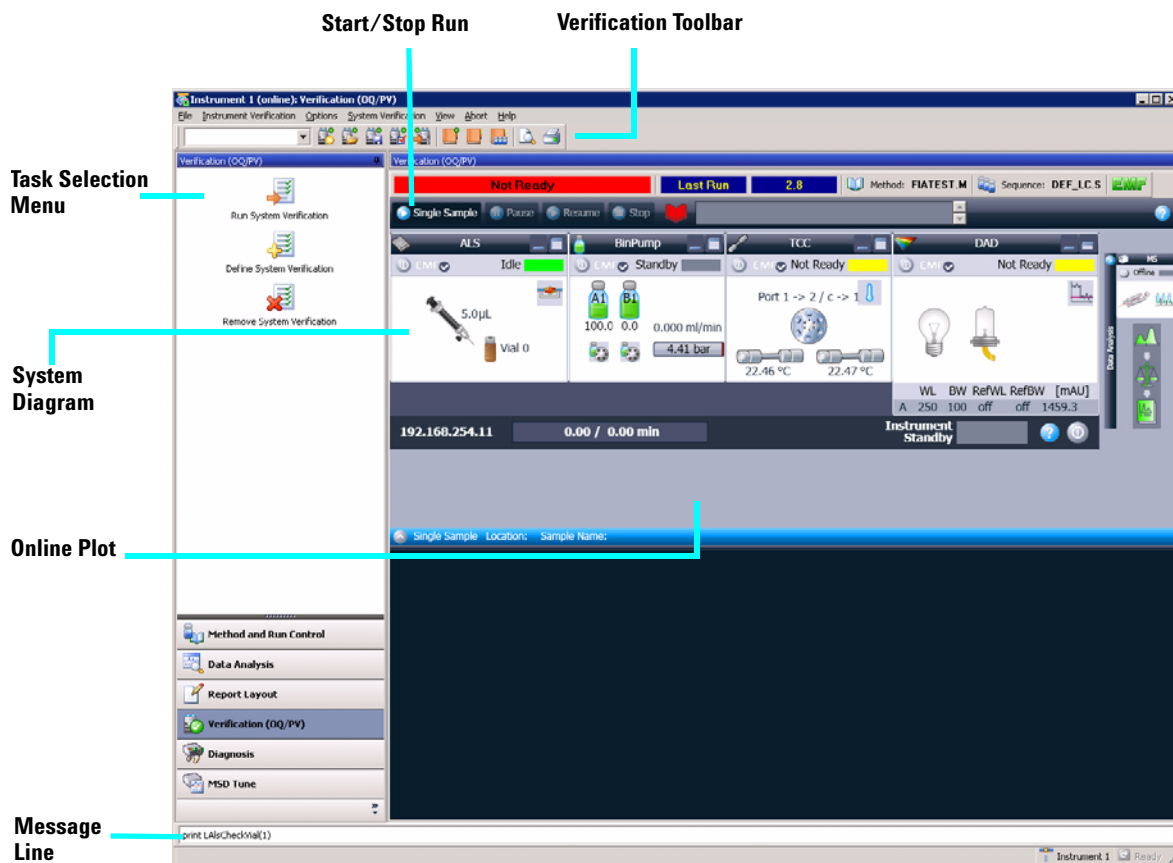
Start/Stop Run

Verification Toolbar

Instrument 1 (online): Verification (OQ/PV)

File Instrument Verification Options System Verification View Abort Help

Task Selection Menu

Verification (OQ/PV)

Run System Verification

Define System Verification

Remove System Verification

Verification (OQ/PV)

Not Ready

Last Run

2.8

Method: FIATEST.M

Sequence: DEF_LC.S

EMF

Single Sample

Pause

Resume

Stop

ALS

Idle

5.0µL

Vial 0

BinPump

Standby

A1

B1

100.0

0.0

0.000 ml/min

4.41 bar

TCC

Not Ready

Port 1 -> 2 / c -> 1

22.46 °C

22.47 °C

DAD

Not Ready

| WL | BW | RefWL | RefBW | [mAU] |
|---|---|---|---|---|
| A 250 | 100 | off | off | 1459.3 |

MS

Offline

Data Analysis

System Diagram

192.168.254.11

0.00 / 0.00 min

Instrument Standby

Online Plot

Single Sample Location: Sample Name:

Method and Run Control

Data Analysis

Report Layout

Verification (OQ/PV)

Diagnosis

MSD Tune

Message Line

print LAlsCheckVial(1)

Instrument 1

Ready